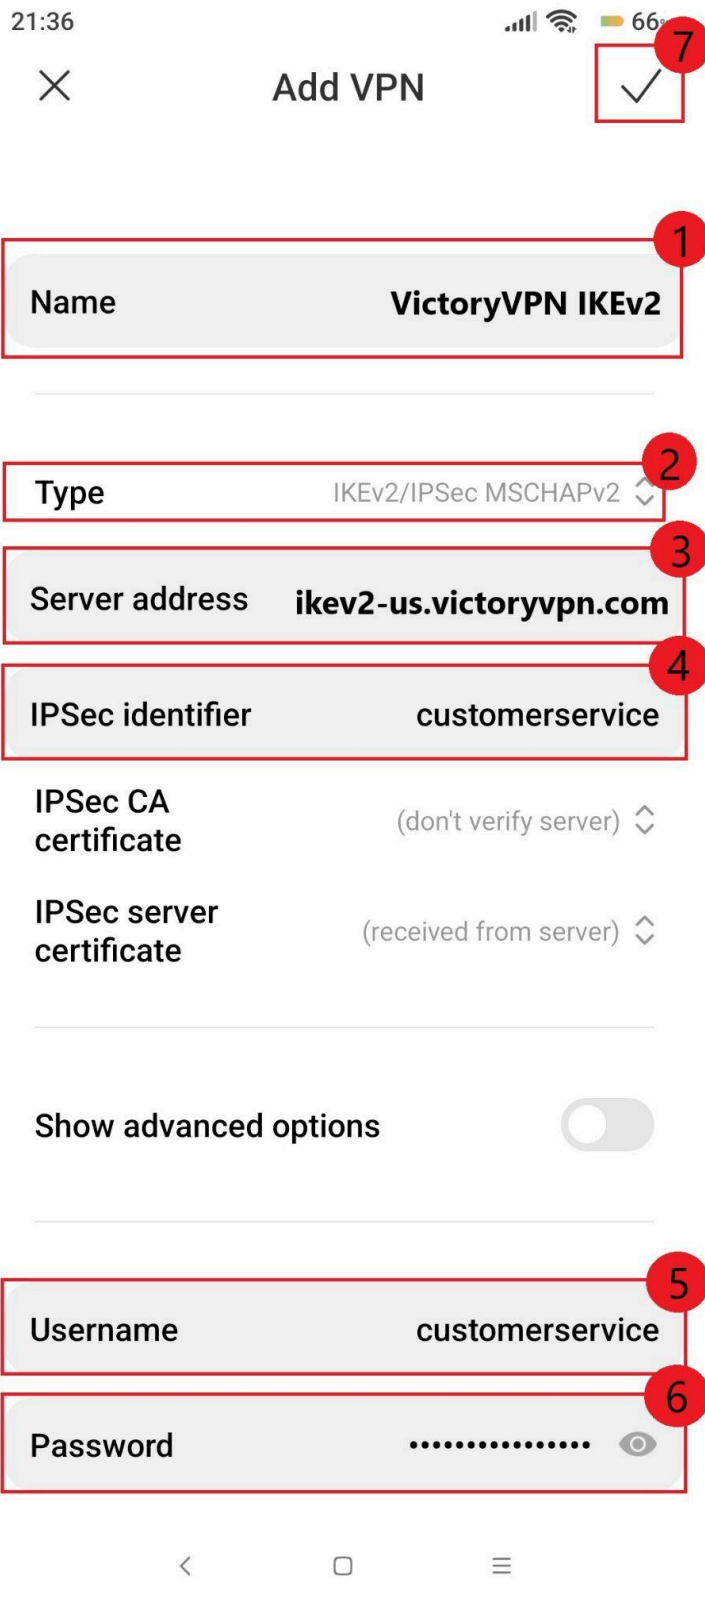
21:36

66

7

Add VPN

1

Name VictoryVPN IKEv2

2

Type IKEv2/IPSec MSCHAPv2

3

Server address ikev2-us.victoryvpn.com

4

IPSec identifier customerservice

IPSec CA certificate (don't verify server)

IPSec server certificate (received from server)

Show advanced options

5

Username customerservice

6

Password ••••••••••••••